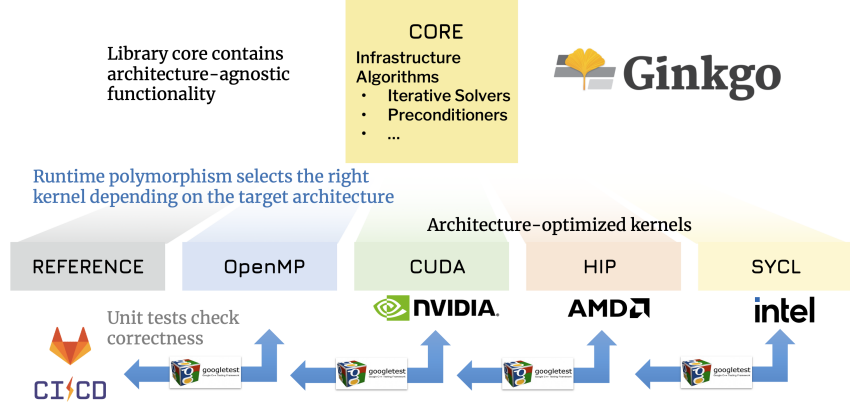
Library core contains architecture-agnostic functionality

CORE
Infrastructure
Algorithms
• Iterative Solvers
• Preconditioners
• …

Ginkgo

Runtime polymorphism selects the right kernel depending on the target architecture

Architecture-optimized kernels

REFERENCE

OpenMP

CUDA

HIP

SYCL

NVIDIA.

AMD

intel

Unit tests check correctness

CI/CD

googletest

googletest

googletest

googletest